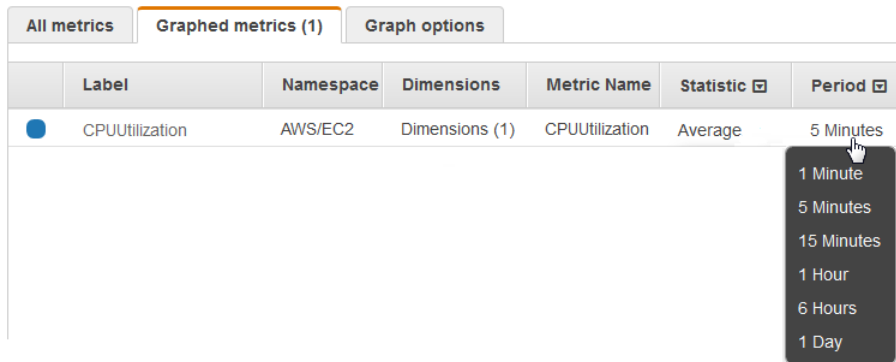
All metrics | Graphed metrics (1) | Graph options

| | Label | Namespace | Dimensions | Metric Name | Statistic | Period |
|---|---|---|---|---|---|---|
| | CPUUtilization | AWS/EC2 | Dimensions (1) | CPUUtilization | Average | 5 Minutes |

1 Minute
5 Minutes
15 Minutes
1 Hour
6 Hours
1 Day